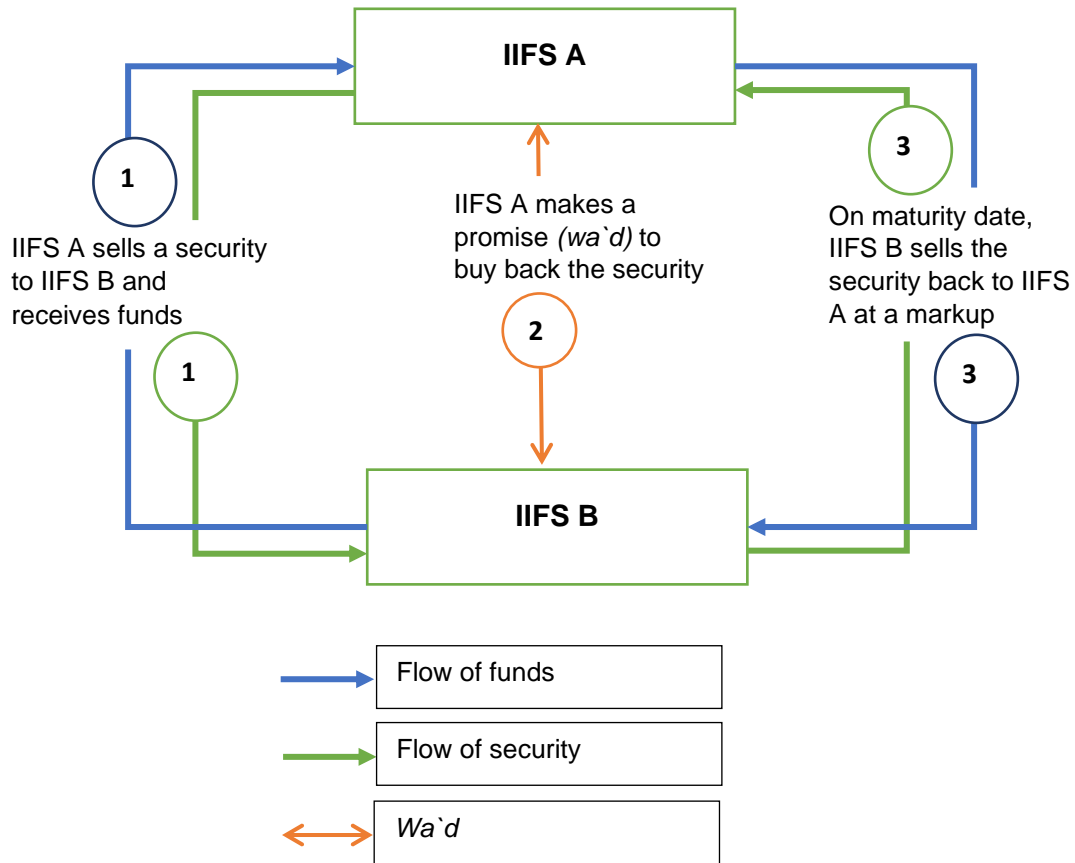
IIFS A

1

IIFS A sells a security to IIFS B and receives funds

1

IIFS A makes a promise *(wa`d)* to buy back the security

2

3

On maturity date, IIFS B sells the security back to IIFS A at a markup

3

IIFS B

Flow of funds

Flow of security

*Wa`d*